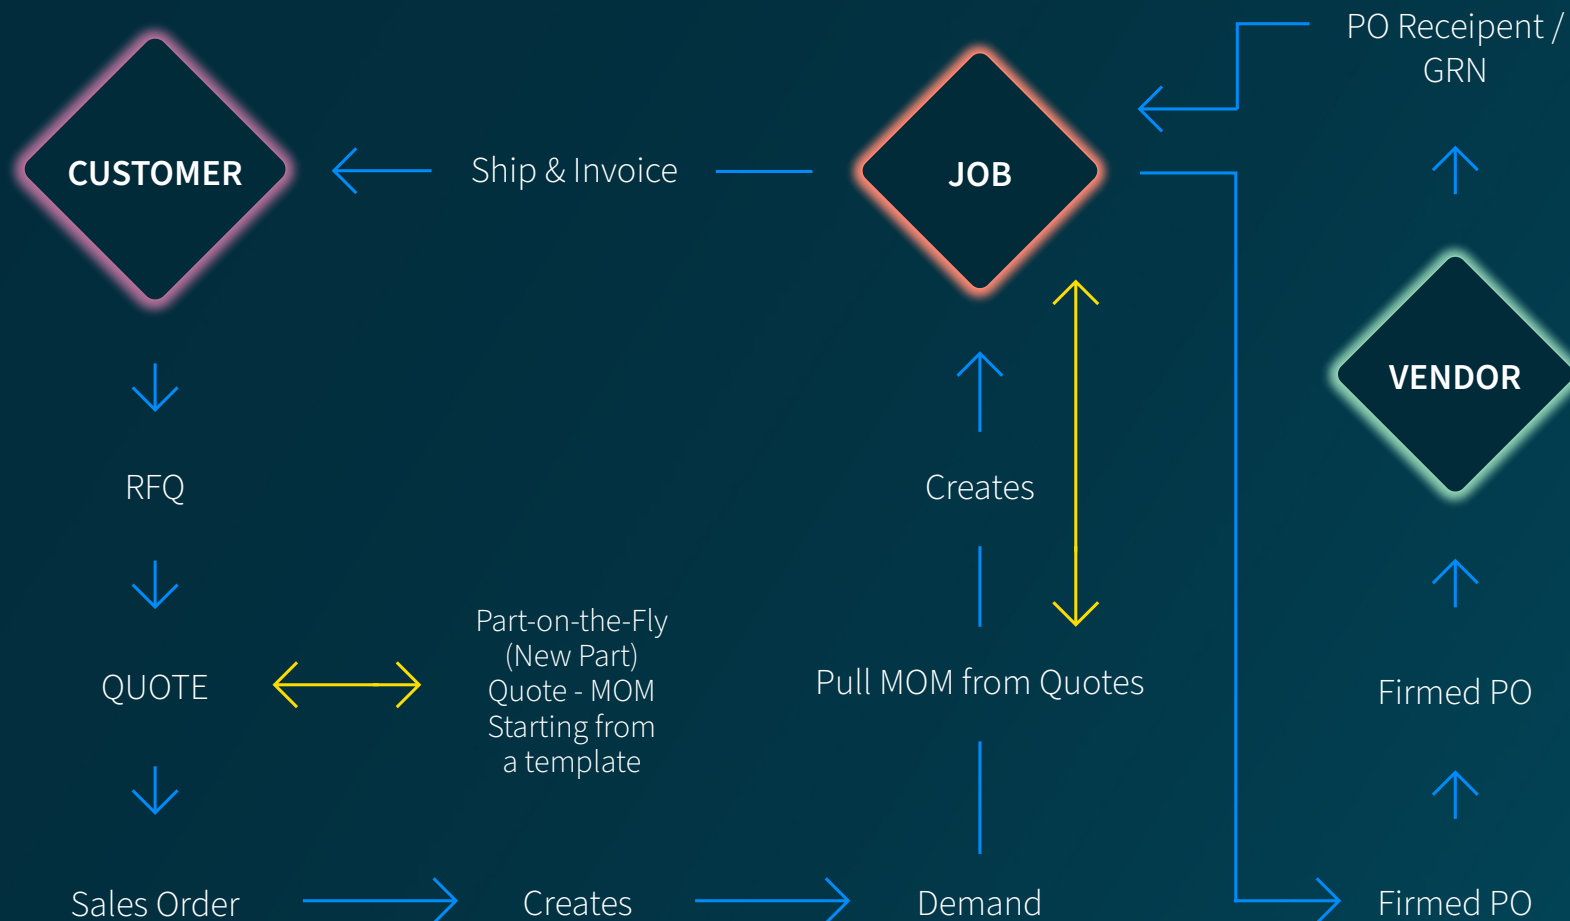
PO Receipent / GRN

CUSTOMER

Ship & Invoice

JOB

VENDOR

RFQ

Creates

QUOTE

Part-on-the-Fly (New Part) Quote - MOM Starting from a template

Pull MOM from Quotes

Firmed PO

Sales Order

Creates

Demand

Firmed PO